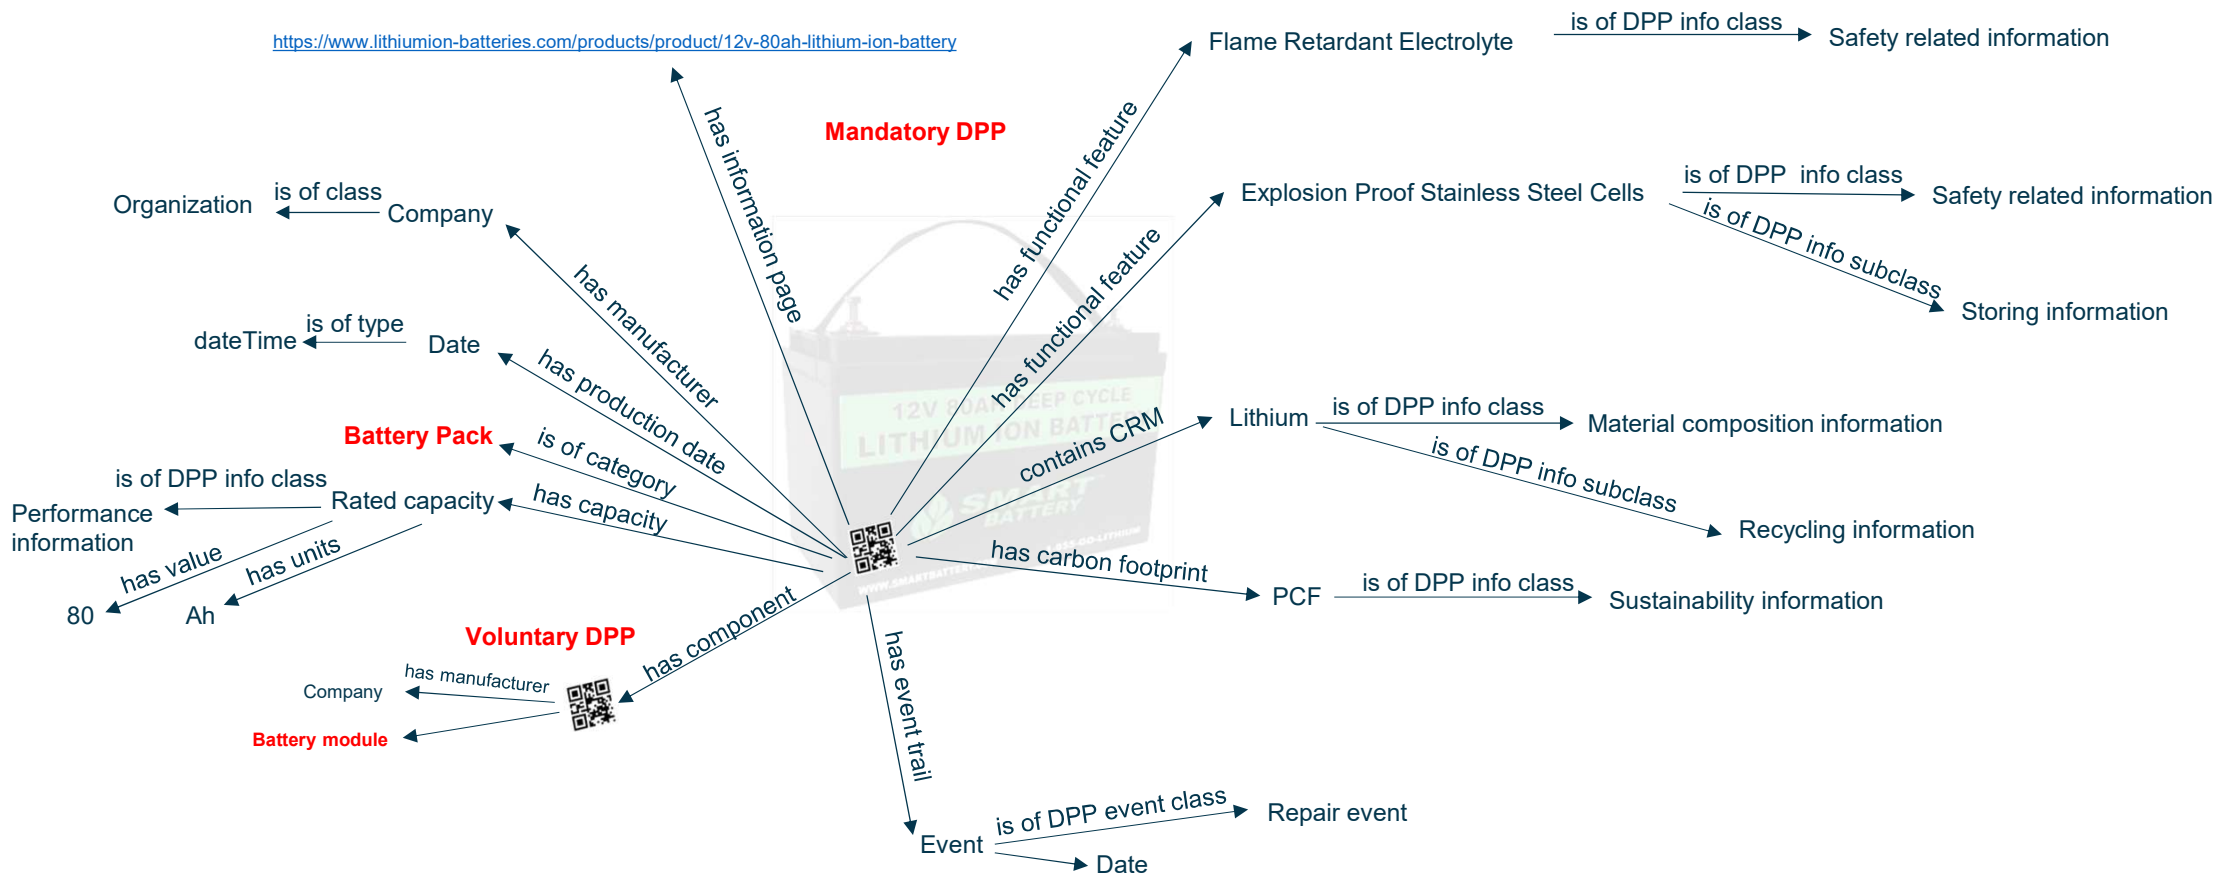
https://www.lithiumion-batteries.com/products/product/12v-80ah-lithium-ion-battery

Mandatory DPP

has information page

Flame Retardant Electrolyte
is of DPP info class
Safety related information

has functional feature

Explosion Proof Stainless Steel Cells
is of DPP info class
Safety related information
is of DPP info subclass
Storing information

has functional feature

Organization
is of class
Company
has manufacturer

dateTime
is of type
Date
has production date

Battery Pack
is of category

is of DPP info class
Performance information
Rated capacity
has capacity
has value
80
has units
Ah

contains CRM
Lithium
is of DPP info class
Material composition information
is of DPP info subclass
Recycling information

has carbon footprint
PCF
is of DPP info class
Sustainability information

12V 80AH DEEP CYCLE
LITHIUM ION BATTERY
SMART BATTERY

Voluntary DPP
has component
Company
has manufacturer
Battery module

has event trail
Event
is of DPP event class
Repair event
Date